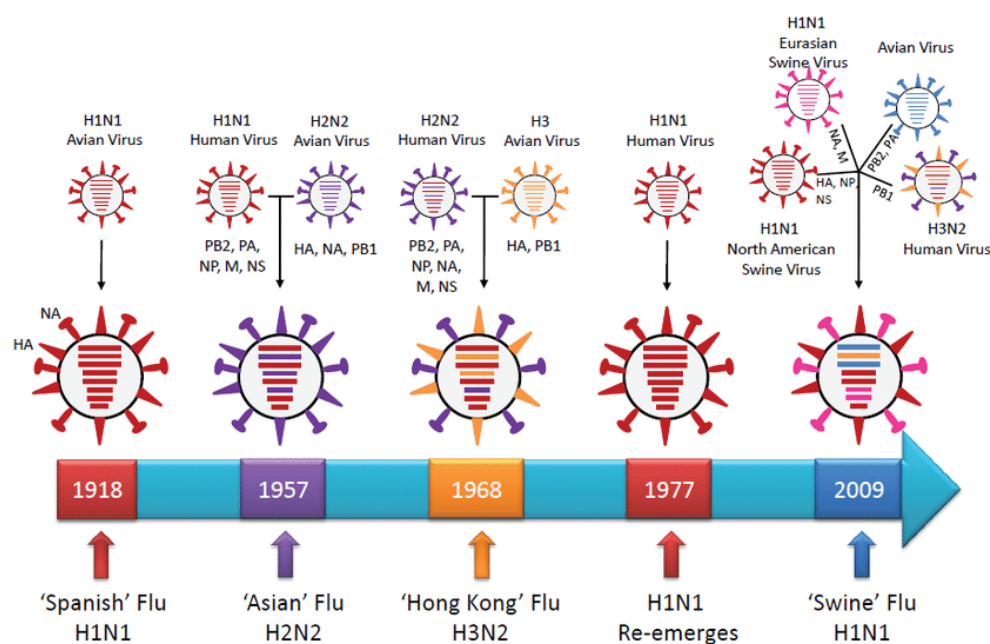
H1N1
Avian Virus

H1N1
Human Virus

H2N2
Avian Virus

PB2, PA, NP, M, NS

HA, NA, PB1

H2N2
Human Virus

H3
Avian Virus

PB2, PA, NP, NA, M, NS

HA, PB1

H1N1
Human Virus

H1N1
Eurasian
Swine Virus

Avian Virus

NA, M

PB2, PA

HA, NP, NS

PB1

H1N1
North American
Swine Virus

H3N2
Human Virus

NA

HA

1918

1957

1968

1977

2009

'Spanish' Flu
H1N1

'Asian' Flu
H2N2

'Hong Kong' Flu
H3N2

H1N1
Re-emerges

'Swine' Flu
H1N1